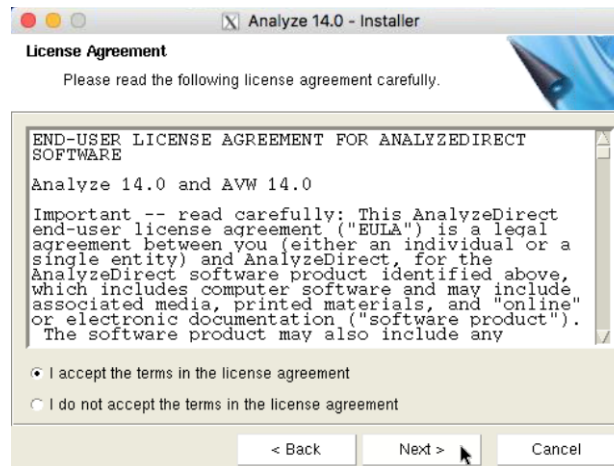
Analyze 14.0 - Installer

License Agreement

Please read the following license agreement carefully.

END-USER LICENSE AGREEMENT FOR ANALYZEDIRECT SOFTWARE

Analyze 14.0 and AVW 14.0

Important -- read carefully: This AnalyzeDirect end-user license agreement ("EULA") is a legal agreement between you (either an individual or a single entity) and AnalyzeDirect, for the AnalyzeDirect software product identified above, which includes computer software and may include associated media, printed materials, and "online" or electronic documentation ("software product"). The software product may also include any

I accept the terms in the license agreement

I do not accept the terms in the license agreement

< Back

Next >

Cancel